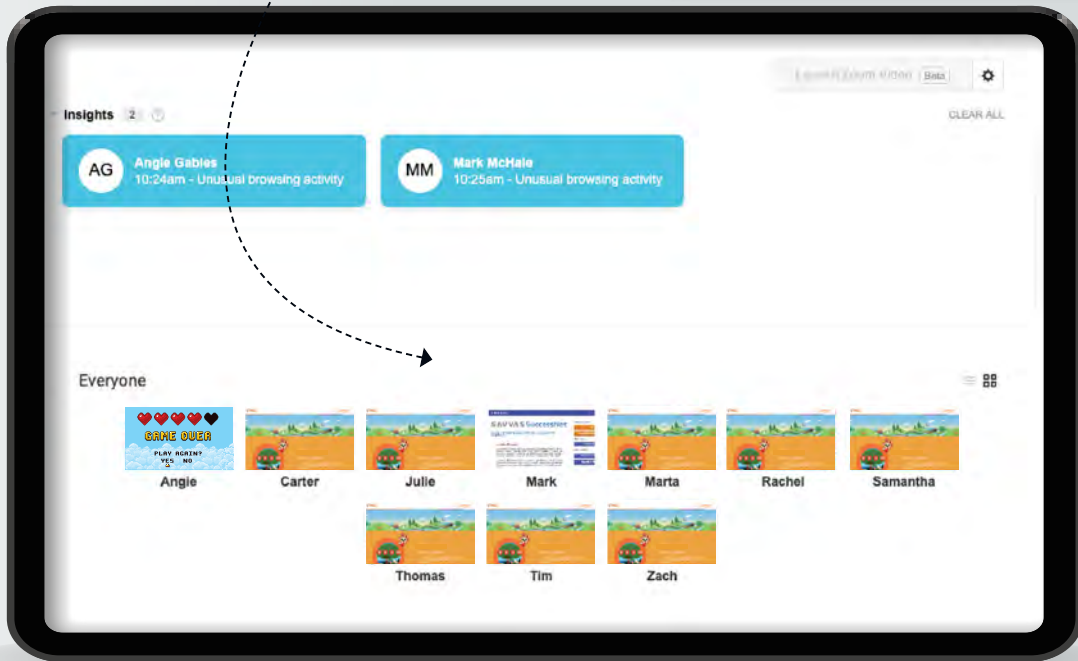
Launch Zoom Video Beta

Insights 2

CLEAR ALL

AG Angie Gables
10:24am - Unusual browsing activity

MM Mark McHale
10:25am - Unusual browsing activity

Everyone

GAME OVER
PLAY AGAIN?
YES NO

Angie

Carter

Julie

SAVVAS Successnet

Mark

Marta

Rachel

Samantha

Thomas

Tim

Zach